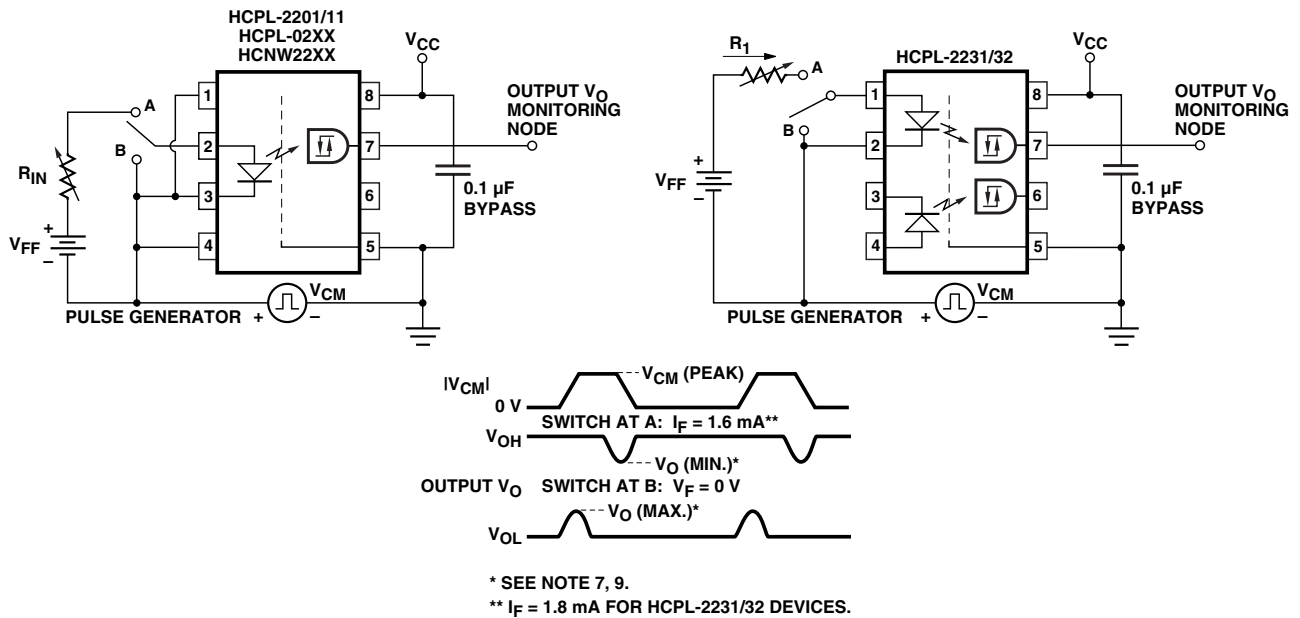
HCPL-2201/11
HCPL-02XX
HCNW22XX

$V_{CC}$

A

1

8

OUTPUT $V_O$
MONITORING
NODE

B

2

7

$R_{IN}$

3

6

0.1 µF
BYPASS

+

$V_{FF}$

−

4

5

$V_{CM}$

PULSE GENERATOR + −

$R_1$

A

HCPL-2231/32

$V_{CC}$

1

8

OUTPUT $V_O$
MONITORING
NODE

B

2

7

+

$V_{FF}$

−

3

6

0.1 µF
BYPASS

4

5

$V_{CM}$

PULSE GENERATOR + −

$|V_{CM}|$

$V_{CM}$ (PEAK)

0 V

SWITCH AT A: $I_F$ = 1.6 mA**

$V_{OH}$

$V_O$ (MIN.)*

OUTPUT $V_O$

SWITCH AT B: $V_F$ = 0 V

$V_O$ (MAX.)*

$V_{OL}$

* SEE NOTE 7, 9.
** $I_F$ = 1.8 mA FOR HCPL-2231/32 DEVICES.